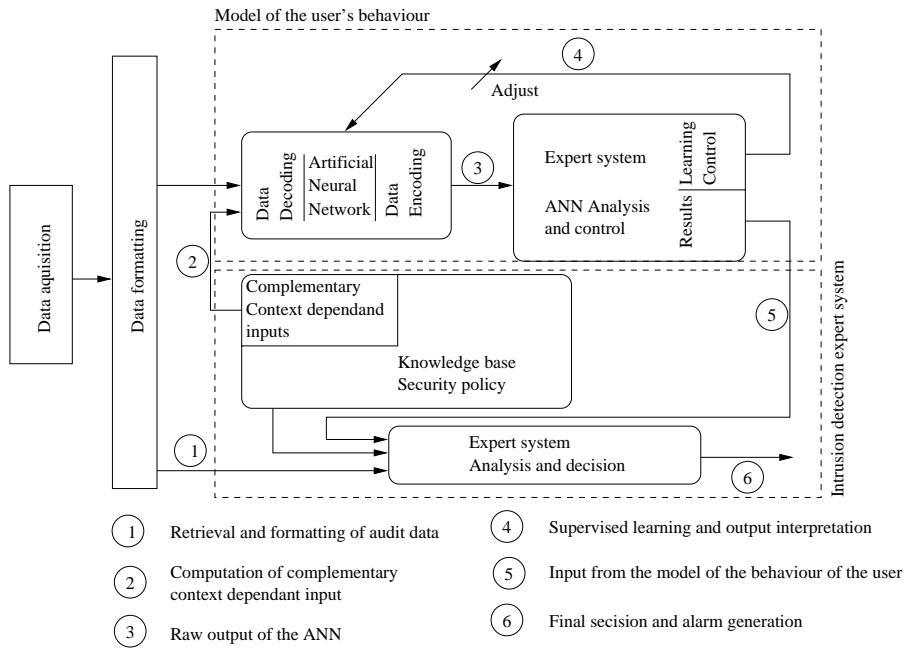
Model of the user's behaviour

4

Adjust

Data aquisition

Data formatting

Data Decoding

Artificial Neural Network

Data Encoding

3

Expert system

ANN Analysis and control

Learning Control

Results

2

Complementary Context dependand inputs

Knowledge base Security policy

5

Intrusion detection expert system

1

Expert system Analysis and decision

6

1 Retrieval and formatting of audit data

2 Computation of complementary context dependant input

3 Raw output of the ANN

4 Supervised learning and output interpretation

5 Input from the model of the behaviour of the user

6 Final secision and alarm generation